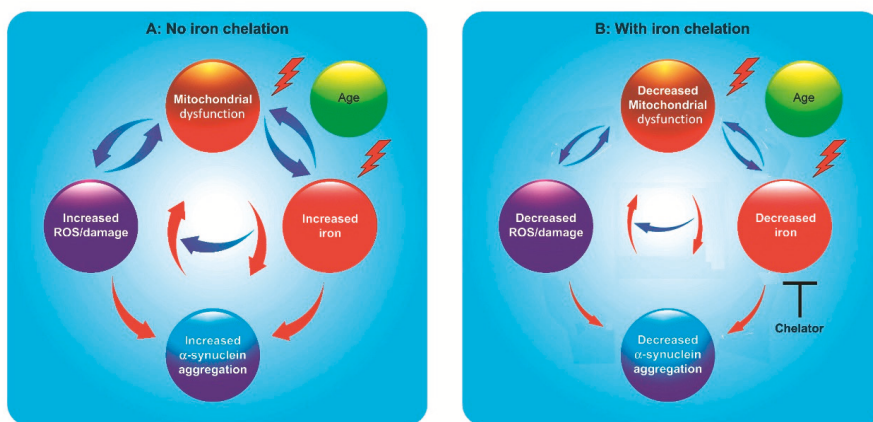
A: No iron chelation

Mitochondrial dysfunction

Age

Increased ROS/damage

Increased iron

Increased $\alpha$-synuclein aggregation

B: With iron chelation

Decreased Mitochondrial dysfunction

Age

Decreased ROS/damage

Decreased iron

Chelator

Decreased $\alpha$-synuclein aggregation